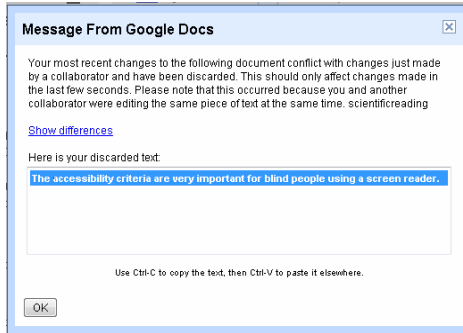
Message From Google Docs

Your most recent changes to the following document conflict with changes just made by a collaborator and have been discarded. This should only affect changes made in the last few seconds. Please note that this occurred because you and another collaborator were editing the same piece of text at the same time. scientificreading

Show differences

Here is your discarded text:

The accessibility criteria are very important for blind people using a screen reader.

Use Ctrl-C to copy the text, then Ctrl-V to paste it elsewhere.

OK